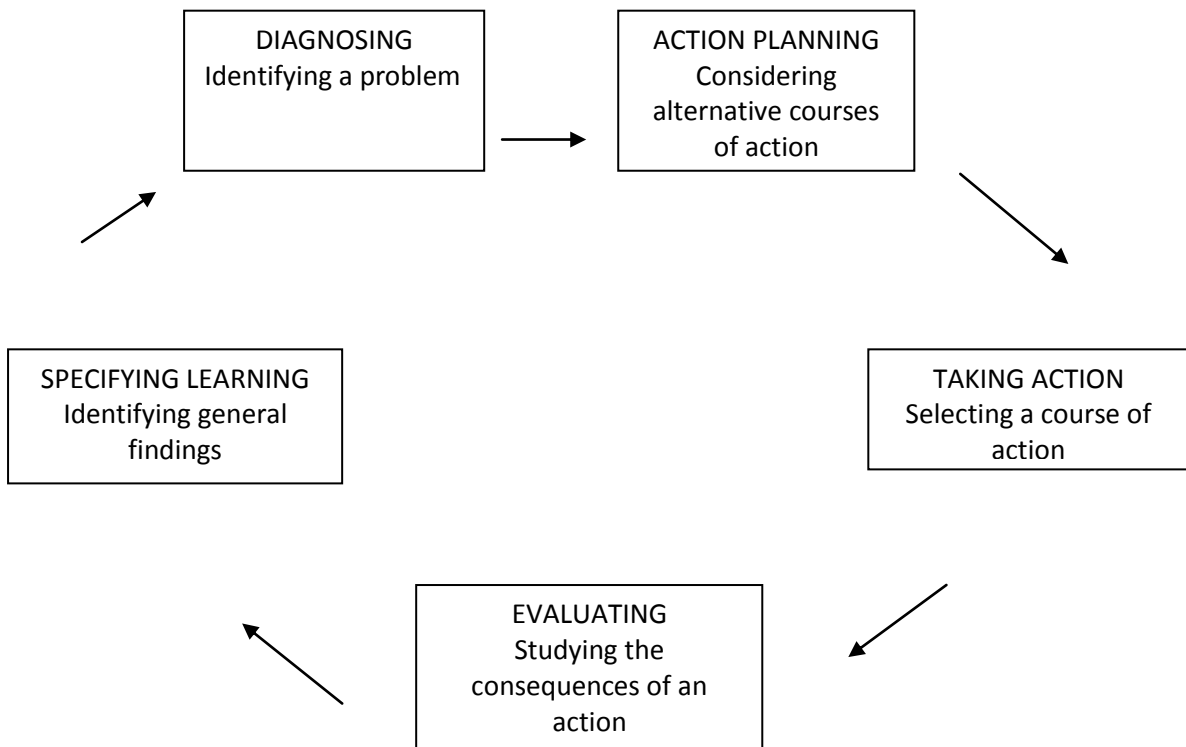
DIAGNOSING
Identifying a problem

ACTION PLANNING
Considering alternative courses of action

TAKING ACTION
Selecting a course of action

EVALUATING
Studying the consequences of an action

SPECIFYING LEARNING
Identifying general findings